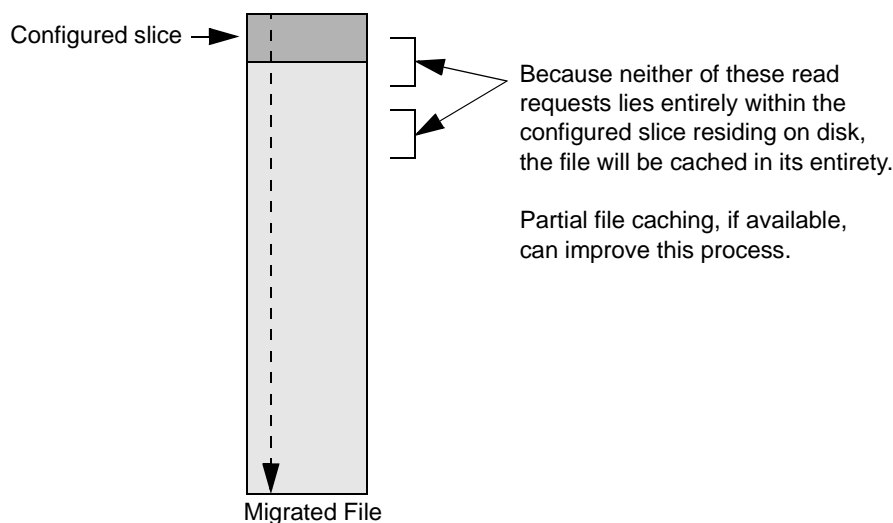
Configured slice

Because neither of these read requests lies entirely within the configured slice residing on disk, the file will be cached in its entirety.

Partial file caching, if available, can improve this process.

Migrated File